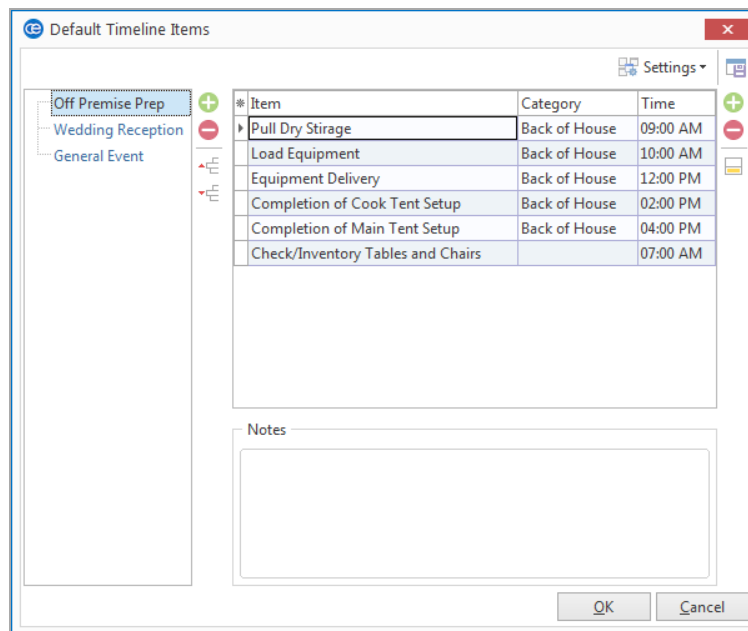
Default Timeline Items

Settings

Off Premise Prep
Wedding Reception
General Event

| Item | Category | Time |
|---|---|---|
| Pull Dry Stirage | Back of House | 09:00 AM |
| Load Equipment | Back of House | 10:00 AM |
| Equipment Delivery | Back of House | 12:00 PM |
| Completion of Cook Tent Setup | Back of House | 02:00 PM |
| Completion of Main Tent Setup | Back of House | 04:00 PM |
| Check/Inventory Tables and Chairs | | 07:00 AM |

Notes

OK
Cancel